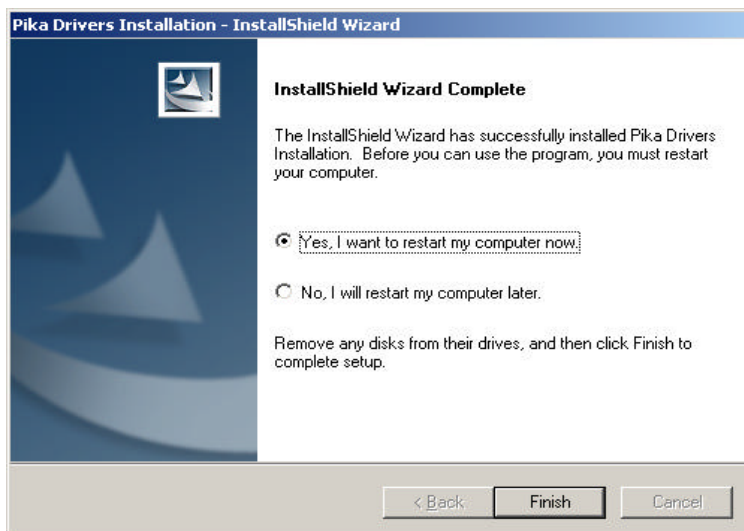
Pika Drivers Installation - InstallShield Wizard

InstallShield Wizard Complete

The InstallShield Wizard has successfully installed Pika Drivers Installation. Before you can use the program, you must restart your computer.

Yes, I want to restart my computer now.

No, I will restart my computer later.

Remove any disks from their drives, and then click Finish to complete setup.

< Back

Finish

Cancel